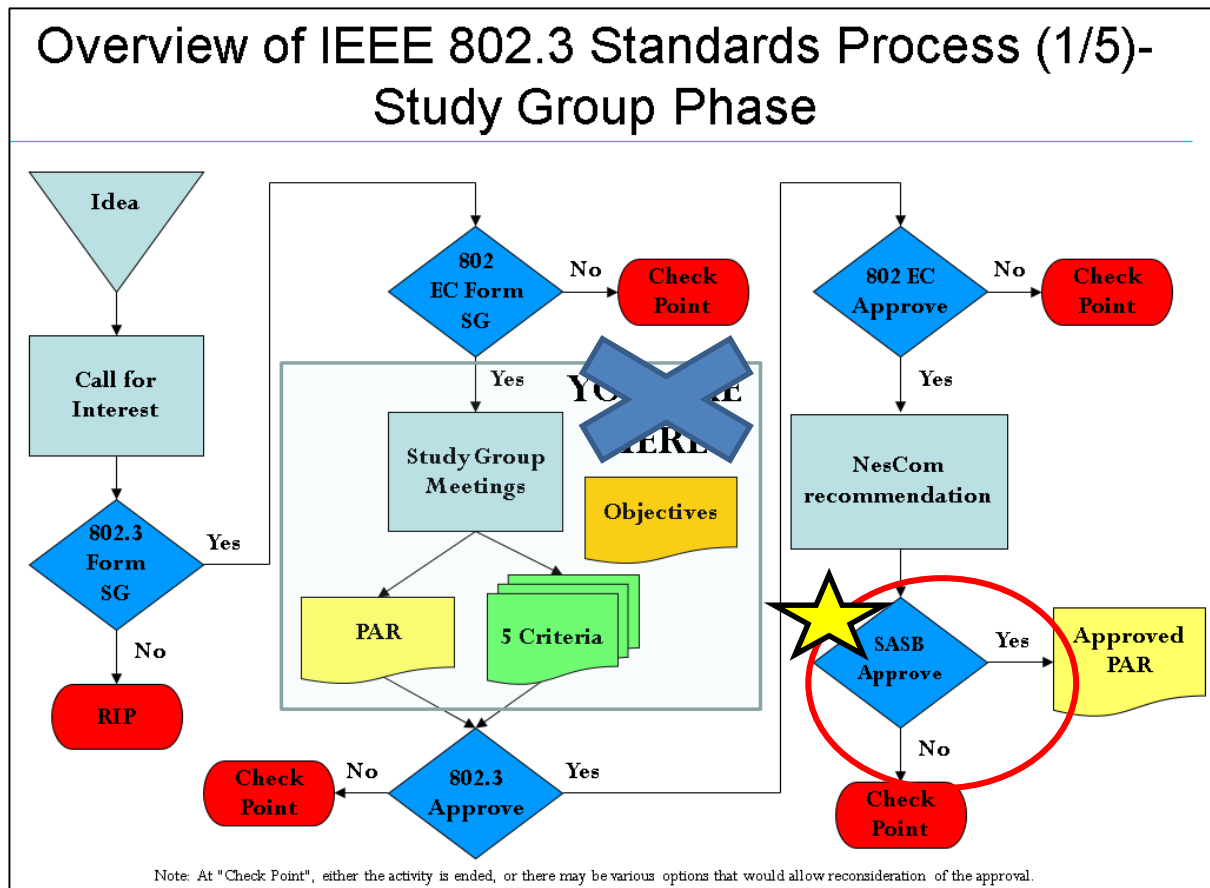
Overview of IEEE 802.3 Standards Process (1/5)-Study Group Phase

Idea

Call for Interest

802.3 Form SG

Yes

No

RIP

802 EC Form SG

No

Check Point

Yes

YO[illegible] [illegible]E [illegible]ERE

Study Group Meetings

Objectives

PAR

5 Criteria

802.3 Approve

No

Check Point

Yes

802 EC Approve

No

Check Point

Yes

NesCom recommendation

SASB Approve

Yes

Approved PAR

No

Check Point

Note: At "Check Point", either the activity is ended, or there may be various options that would allow reconsideration of the approval.